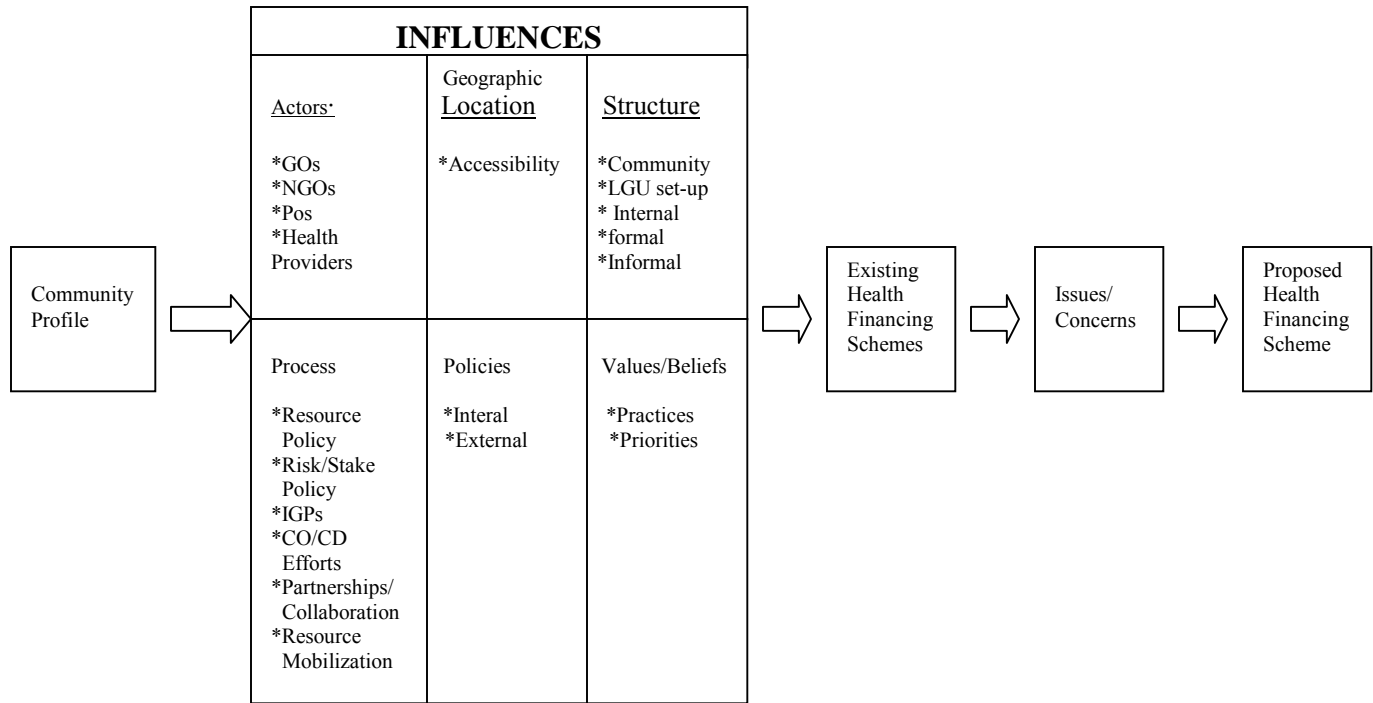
Community Profile

INFLUENCES

Actors:

*GOs
*NGOs
*Pos
*Health Providers

Geographic Location

*Accessibility

Structure

*Community
*LGU set-up
* Internal
*formal
*Informal

Process

*Resource Policy
*Risk/Stake Policy
*IGPs
*CO/CD Efforts
*Partnerships/ Collaboration
*Resource Mobilization

Policies

*Interal
*External

Values/Beliefs

*Practices
*Priorities

Existing Health Financing Schemes

Issues/ Concerns

Proposed Health Financing Scheme